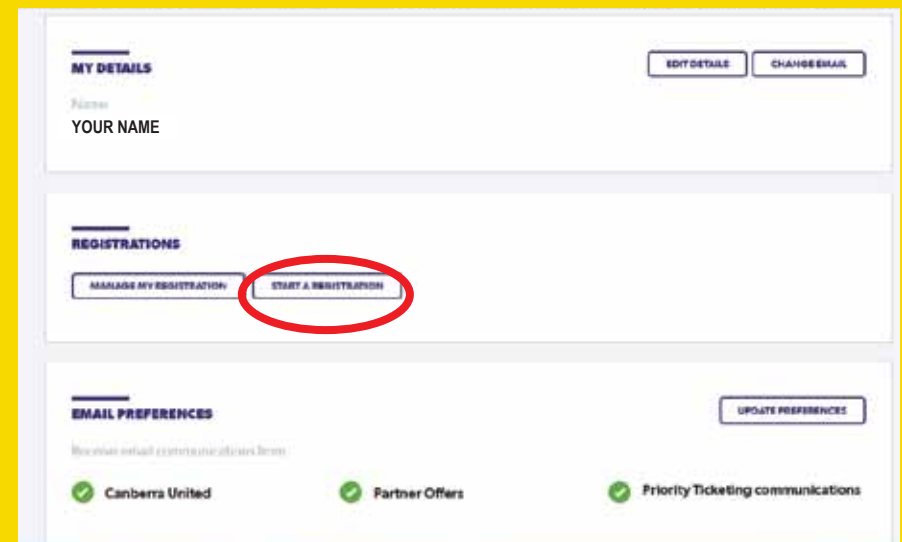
MY DETAILS

EDIT DETAILS

CHANGE EMAIL

Name

YOUR NAME

REGISTRATIONS

MANAGE MY REGISTRATION

START A REGISTRATION

EMAIL PREFERENCES

UPDATE PREFERENCES

Receive email communications from

Canberra United

Partner Offers

Priority Ticketing communications